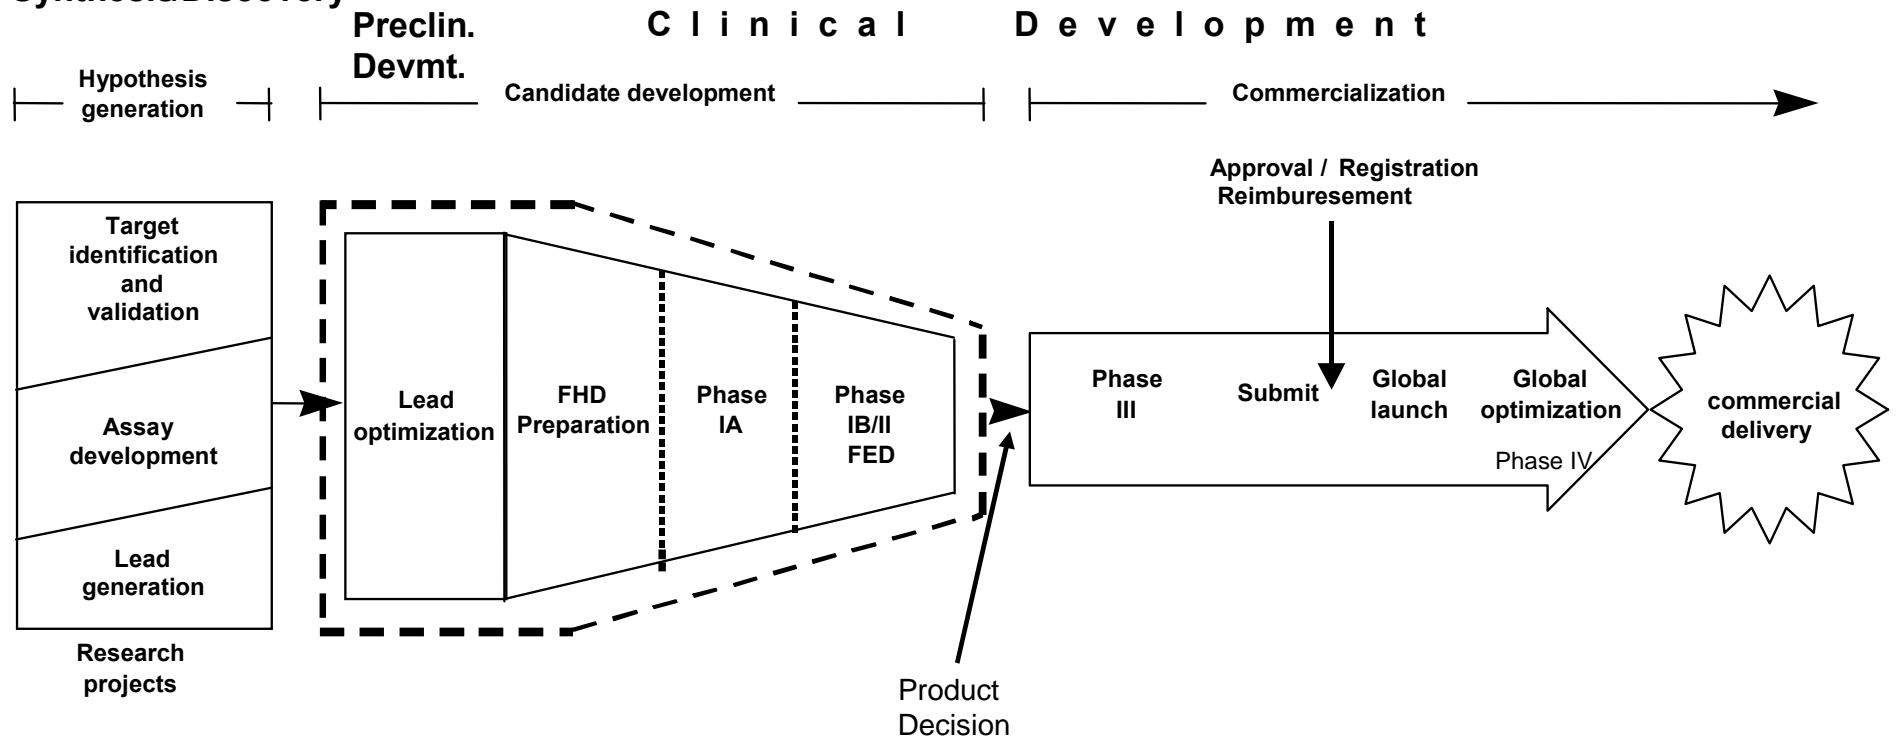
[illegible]

Preclin. Devmt.

Clinical Development

Hypothesis generation

Candidate development

Commercialization

Approval / Registration Reimburesement

Target identification and validation

Assay development

Lead generation

Research projects

Lead optimization

FHD Preparation

Phase IA

Phase IB/II FED

Phase III

Submit

Global launch

Global optimization

Phase IV

commercial delivery

Product Decision